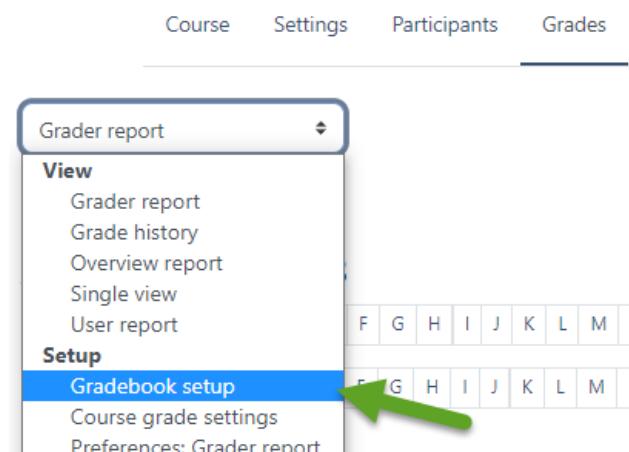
Course Settings Participants Grades

Grader report

View
Grader report
Grade history
Overview report
Single view
User report
Setup
Gradebook setup
Course grade settings
Preferences: Grader report

F G H I J K L M
F G H I J K L M